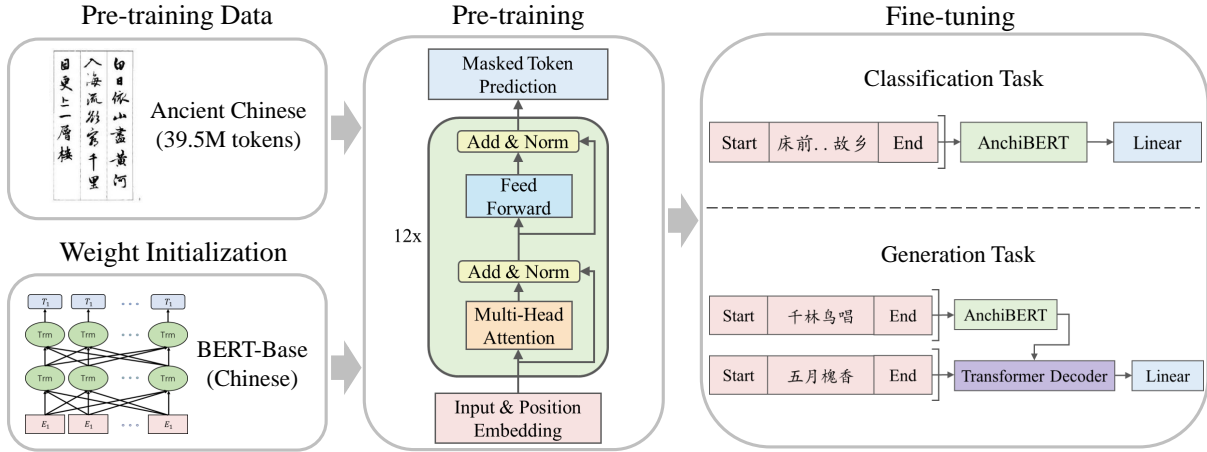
Pre-training Data

白日依山盡 黄河入海流 欲窮千里目 更上一層樓

Ancient Chinese (39.5M tokens)

Weight Initialization

$T_1$ $T_1$ … $T_1$

Trm Trm … Trm

Trm Trm … Trm

$E_1$ $E_1$ … $E_1$

BERT-Base (Chinese)

Pre-training

Masked Token Prediction

12x

Add & Norm

Feed Forward

Add & Norm

Multi-Head Attention

Input & Position Embedding

Fine-tuning

Classification Task

| Start | 床前..故乡 | End |
|---|---|---|

AnchiBERT

Linear

Generation Task

| Start | 千林鸟唱 | End |
|---|---|---|

AnchiBERT

| Start | 五月槐香 | End |
|---|---|---|

Transformer Decoder

Linear